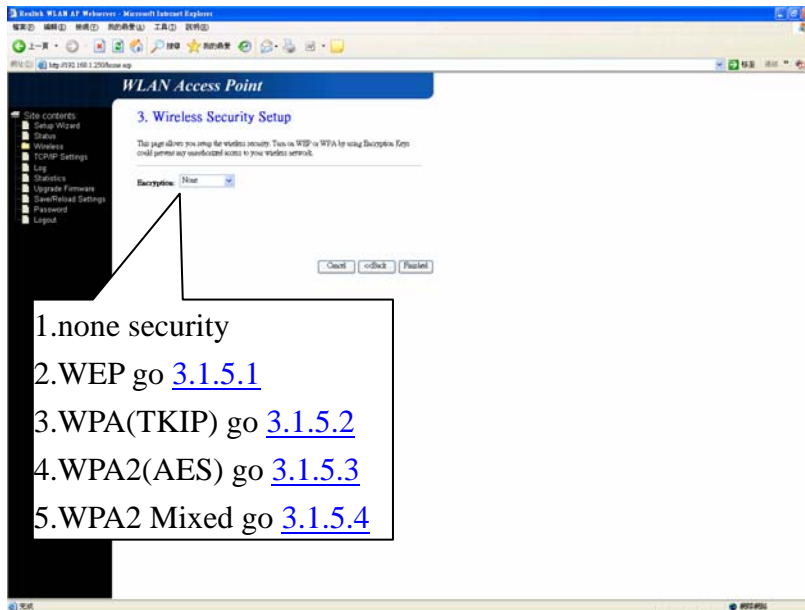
Realtek WLAN AP Webserver - Microsoft Internet Explorer

http://192.168.1.250/home.asp

WLAN Access Point

Site contents:
Setup Wizard
Status
Wireless
TCP/IP Settings
Log
Statistics
Upgrade Firmware
Save/Reload Settings
Password
Logout

3. Wireless Security Setup

This page allows you setup the wireless security. Turn on WEP or WPA by using Encryption Keys could prevent any unauthorized access to your wireless network.

Encryption: None

Cancel <<Back Finished

1.none security
2.WEP go 3.1.5.1
3.WPA(TKIP) go 3.1.5.2
4.WPA2(AES) go 3.1.5.3
5.WPA2 Mixed go 3.1.5.4